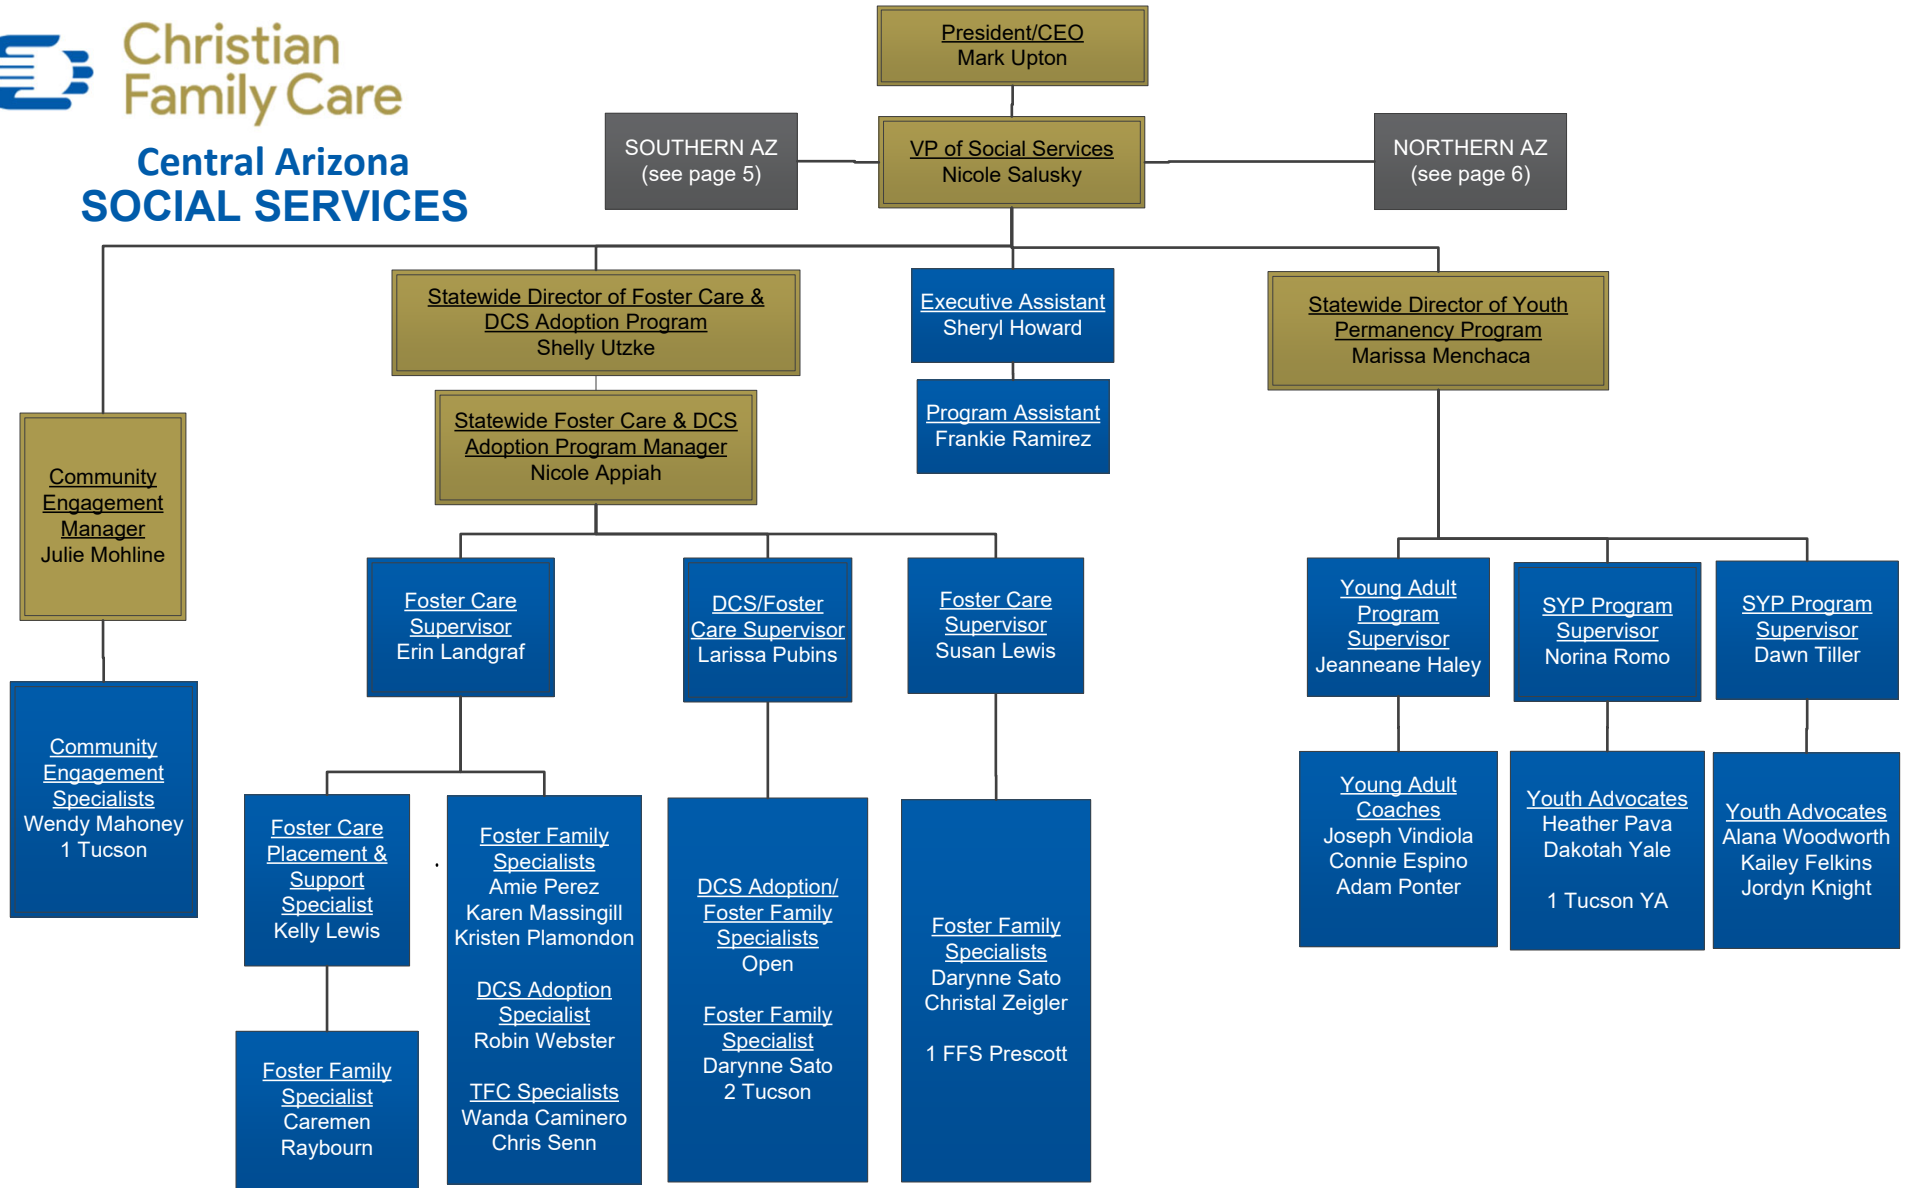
Christian Family Care

Central Arizona
SOCIAL SERVICES

President/CEO
Mark Upton

SOUTHERN AZ
(see page 5)

VP of Social Services
Nicole Salusky

NORTHERN AZ
(see page 6)

Statewide Director of Foster Care & DCS Adoption Program
Shelly Utzke

Executive Assistant
Sheryl Howard

Statewide Director of Youth Permanency Program
Marissa Menchaca

Program Assistant
Frankie Ramirez

Statewide Foster Care & DCS Adoption Program Manager
Nicole Appiah

Community Engagement Manager
Julie Mohline

Foster Care Supervisor
Erin Landgraf

DCS/Foster Care Supervisor
Larissa Pubins

Foster Care Supervisor
Susan Lewis

Young Adult Program Supervisor
Jeanneane Haley

SYP Program Supervisor
Norina Romo

SYP Program Supervisor
Dawn Tiller

Community Engagement Specialists
Wendy Mahoney
1 Tucson

Foster Care Placement & Support Specialist
Kelly Lewis

Foster Family Specialists
Amie Perez
Karen Massingill
Kristen Plamondon

DCS Adoption Specialist
Robin Webster

TFC Specialists
Wanda Caminero
Chris Senn

DCS Adoption/ Foster Family Specialists
Open

Foster Family Specialist
Darynne Sato
2 Tucson

Foster Family Specialists
Darynne Sato
Christal Zeigler

1 FFS Prescott

Young Adult Coaches
Joseph Vindiola
Connie Espino
Adam Ponter

Youth Advocates
Heather Pava
Dakotah Yale

1 Tucson YA

Youth Advocates
Alana Woodworth
Kailey Felkins
Jordyn Knight

Foster Family Specialist
Caremen Raybourn